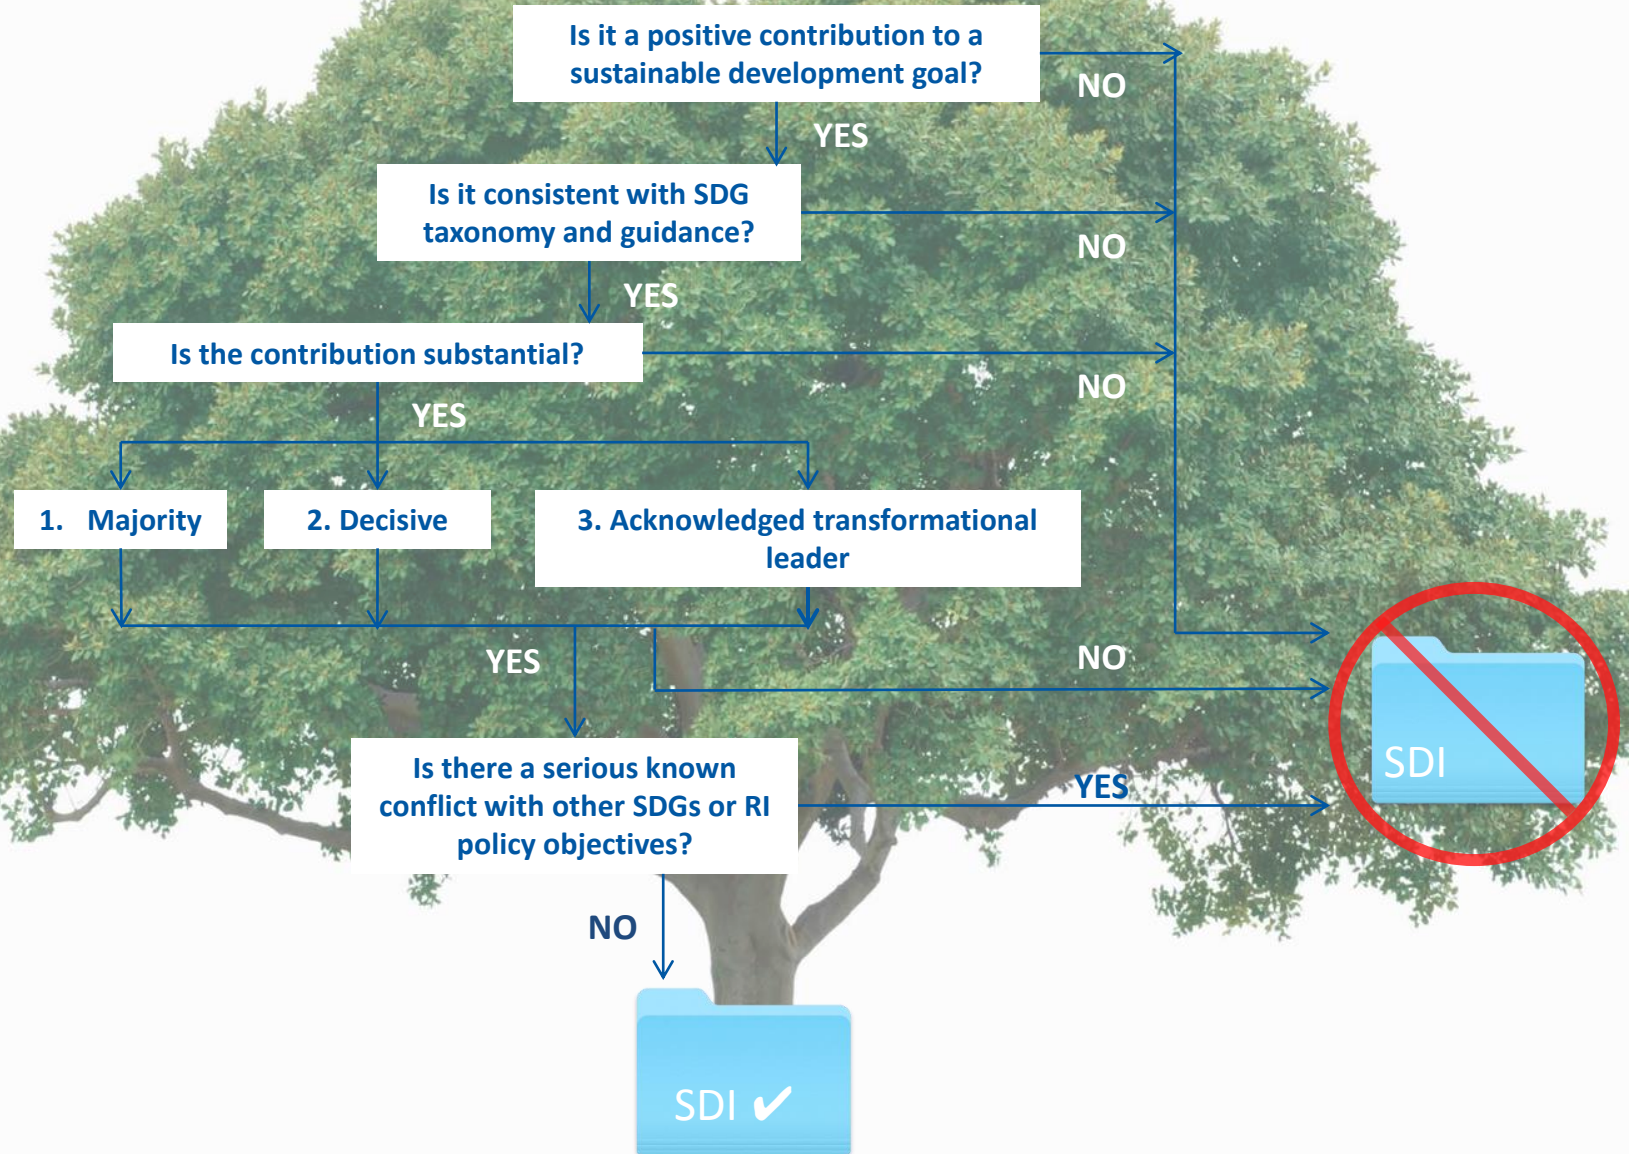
Is it a positive contribution to a sustainable development goal?

NO

YES

Is it consistent with SDG taxonomy and guidance?

NO

YES

Is the contribution substantial?

NO

YES

1. Majority

2. Decisive

3. Acknowledged transformational leader

YES

NO

SDI

Is there a serious known conflict with other SDGs or RI policy objectives?

YES

NO

SDI ✔